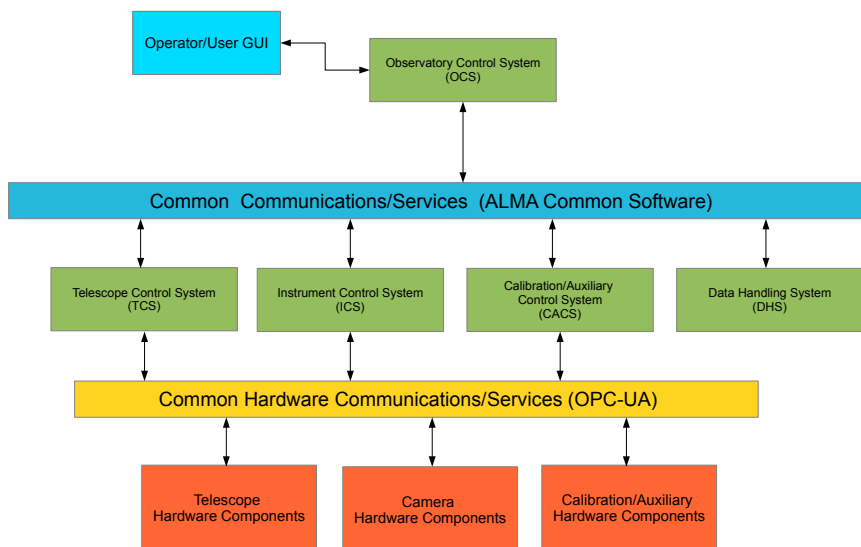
Operator/User GUI

Observatory Control System
(OCS)

Common Communications/Services (ALMA Common Software)

Telescope Control System
(TCS)

Instrument Control System
(ICS)

Calibration/Auxiliary
Control System
(CACS)

Data Handling System
(DHS)

Common Hardware Communications/Services (OPC-UA)

Telescope
Hardware Components

Camera
Hardware Components

Calibration/Auxiliary
Hardware Components